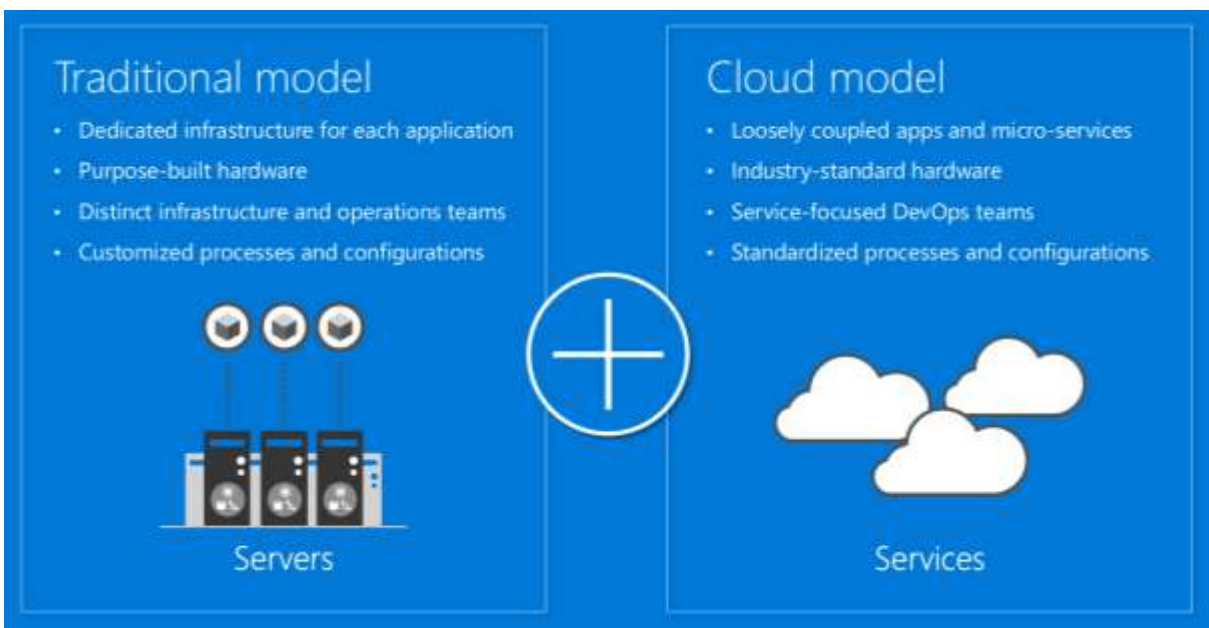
Traditional model

- Dedicated infrastructure for each application
- Purpose-built hardware
- Distinct infrastructure and operations teams
- Customized processes and configurations

Servers

Cloud model

- Loosely coupled apps and micro-services
- Industry-standard hardware
- Service-focused DevOps teams
- Standardized processes and configurations

Services